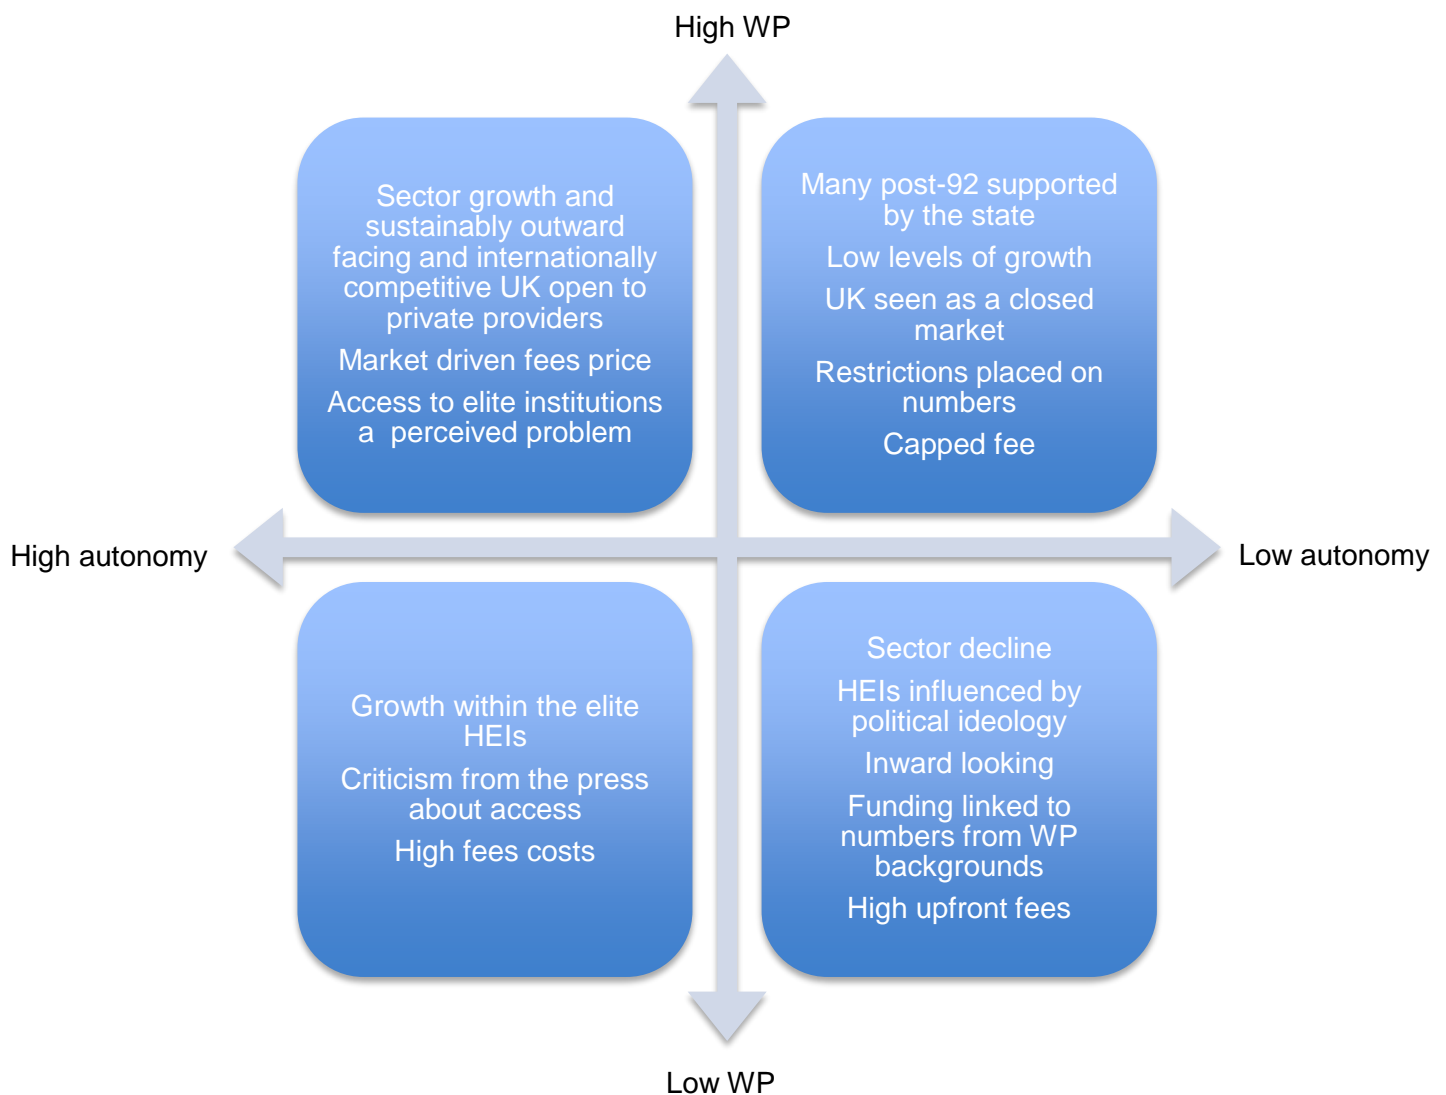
High WP

Sector growth and sustainably outward facing and internationally competitive UK open to private providers

Market driven fees price

Access to elite institutions a perceived problem

Many post-92 supported by the state

Low levels of growth

UK seen as a closed market

Restrictions placed on numbers

Capped fee

High autonomy

Low autonomy

Growth within the elite HEIs

Criticism from the press about access

High fees costs

Sector decline

HEIs influenced by political ideology

Inward looking

Funding linked to numbers from WP backgrounds

High upfront fees

Low WP